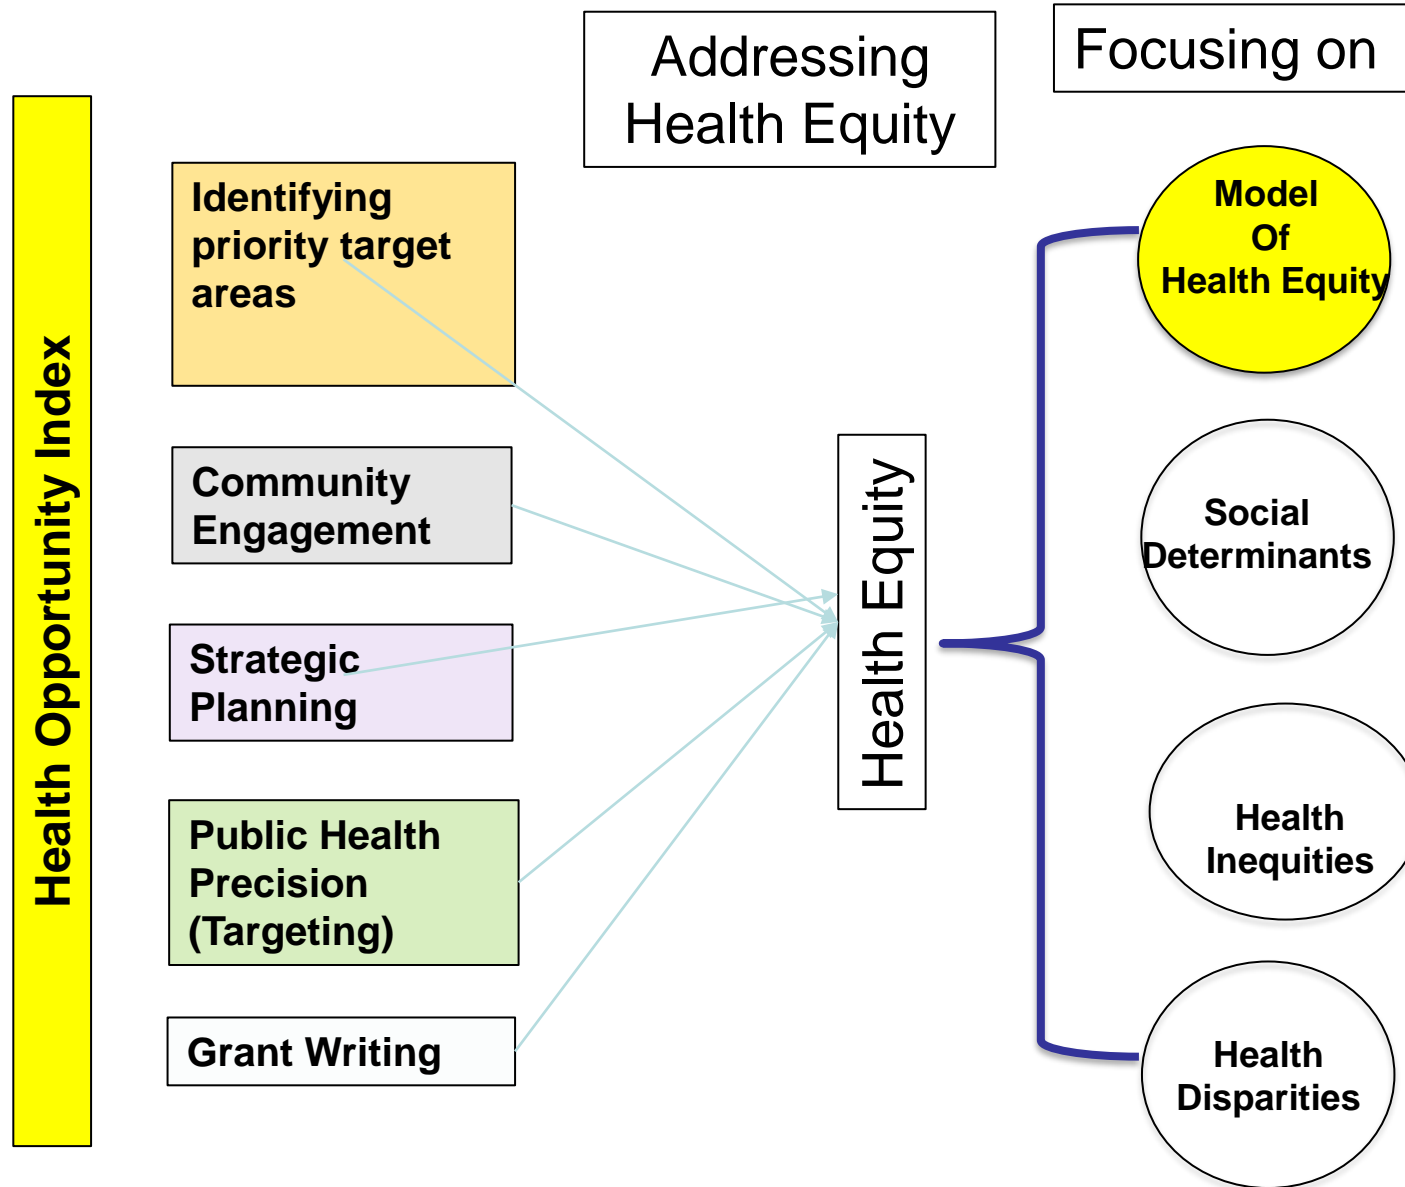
Health Opportunity Index

Identifying priority target areas

Community Engagement

Strategic Planning

Public Health Precision (Targeting)

Grant Writing

Addressing Health Equity

Health Equity

Focusing on

Model Of Health Equity

Social Determinants

Health Inequities

Health Disparities